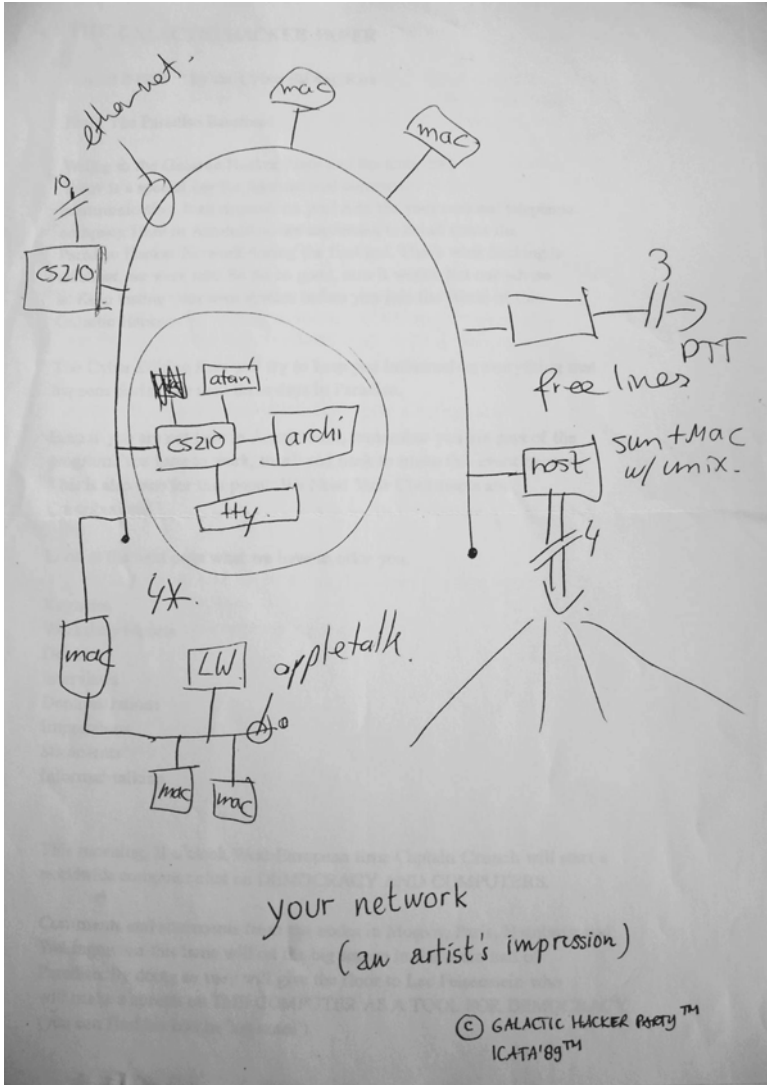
ethernet.

mac

mac

10

CS210

3

PTT

free lines

atari

CS210

archi

sun + Mac w/ unix.

host

tty.

4

4*.

mac

LW.

appletalk.

mac

mac

your network

(an artist's impression)

© GALACTIC HACKER PARTY™
ICATA'89™